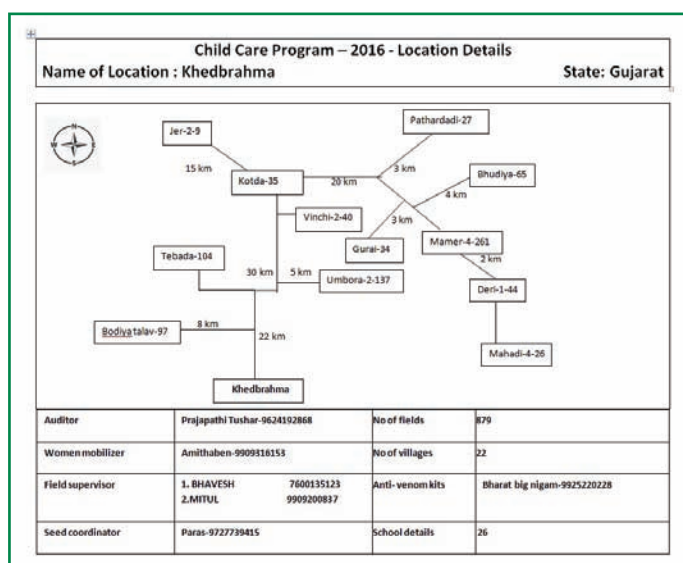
Child Care Program – 2016 - Location Details
Name of Location : Khedbrahma
State: Gujarat

Jer-2-9
15 km
Kotda-35
20 km
Pathardadi-27
3 km
Bhudiya-65
4 km
3 km
Vinchi-2-40
Gurai-34
Mamer-4-261
2 km
Deri-1-44
Tebada-104
30 km
5 km
Umbora-2-137
Mahadi-4-26
Bodiya talav-97
8 km
22 km
Khedbrahma

| Auditor | Prajapathi Tushar-9624192868 | No of fields | 879 |
|---|---|---|---|
| Women mobilizer | Amithaben-9909316153 | No of villages | 22 |
| Field supervisor | 1. BHAVESH 7600135123 2.MITUL 9909200837 | Anti- venom kits | Bharat big nigam-9925220228 |
| Seed coordinator | Paras-9727739415 | School details | 26 |